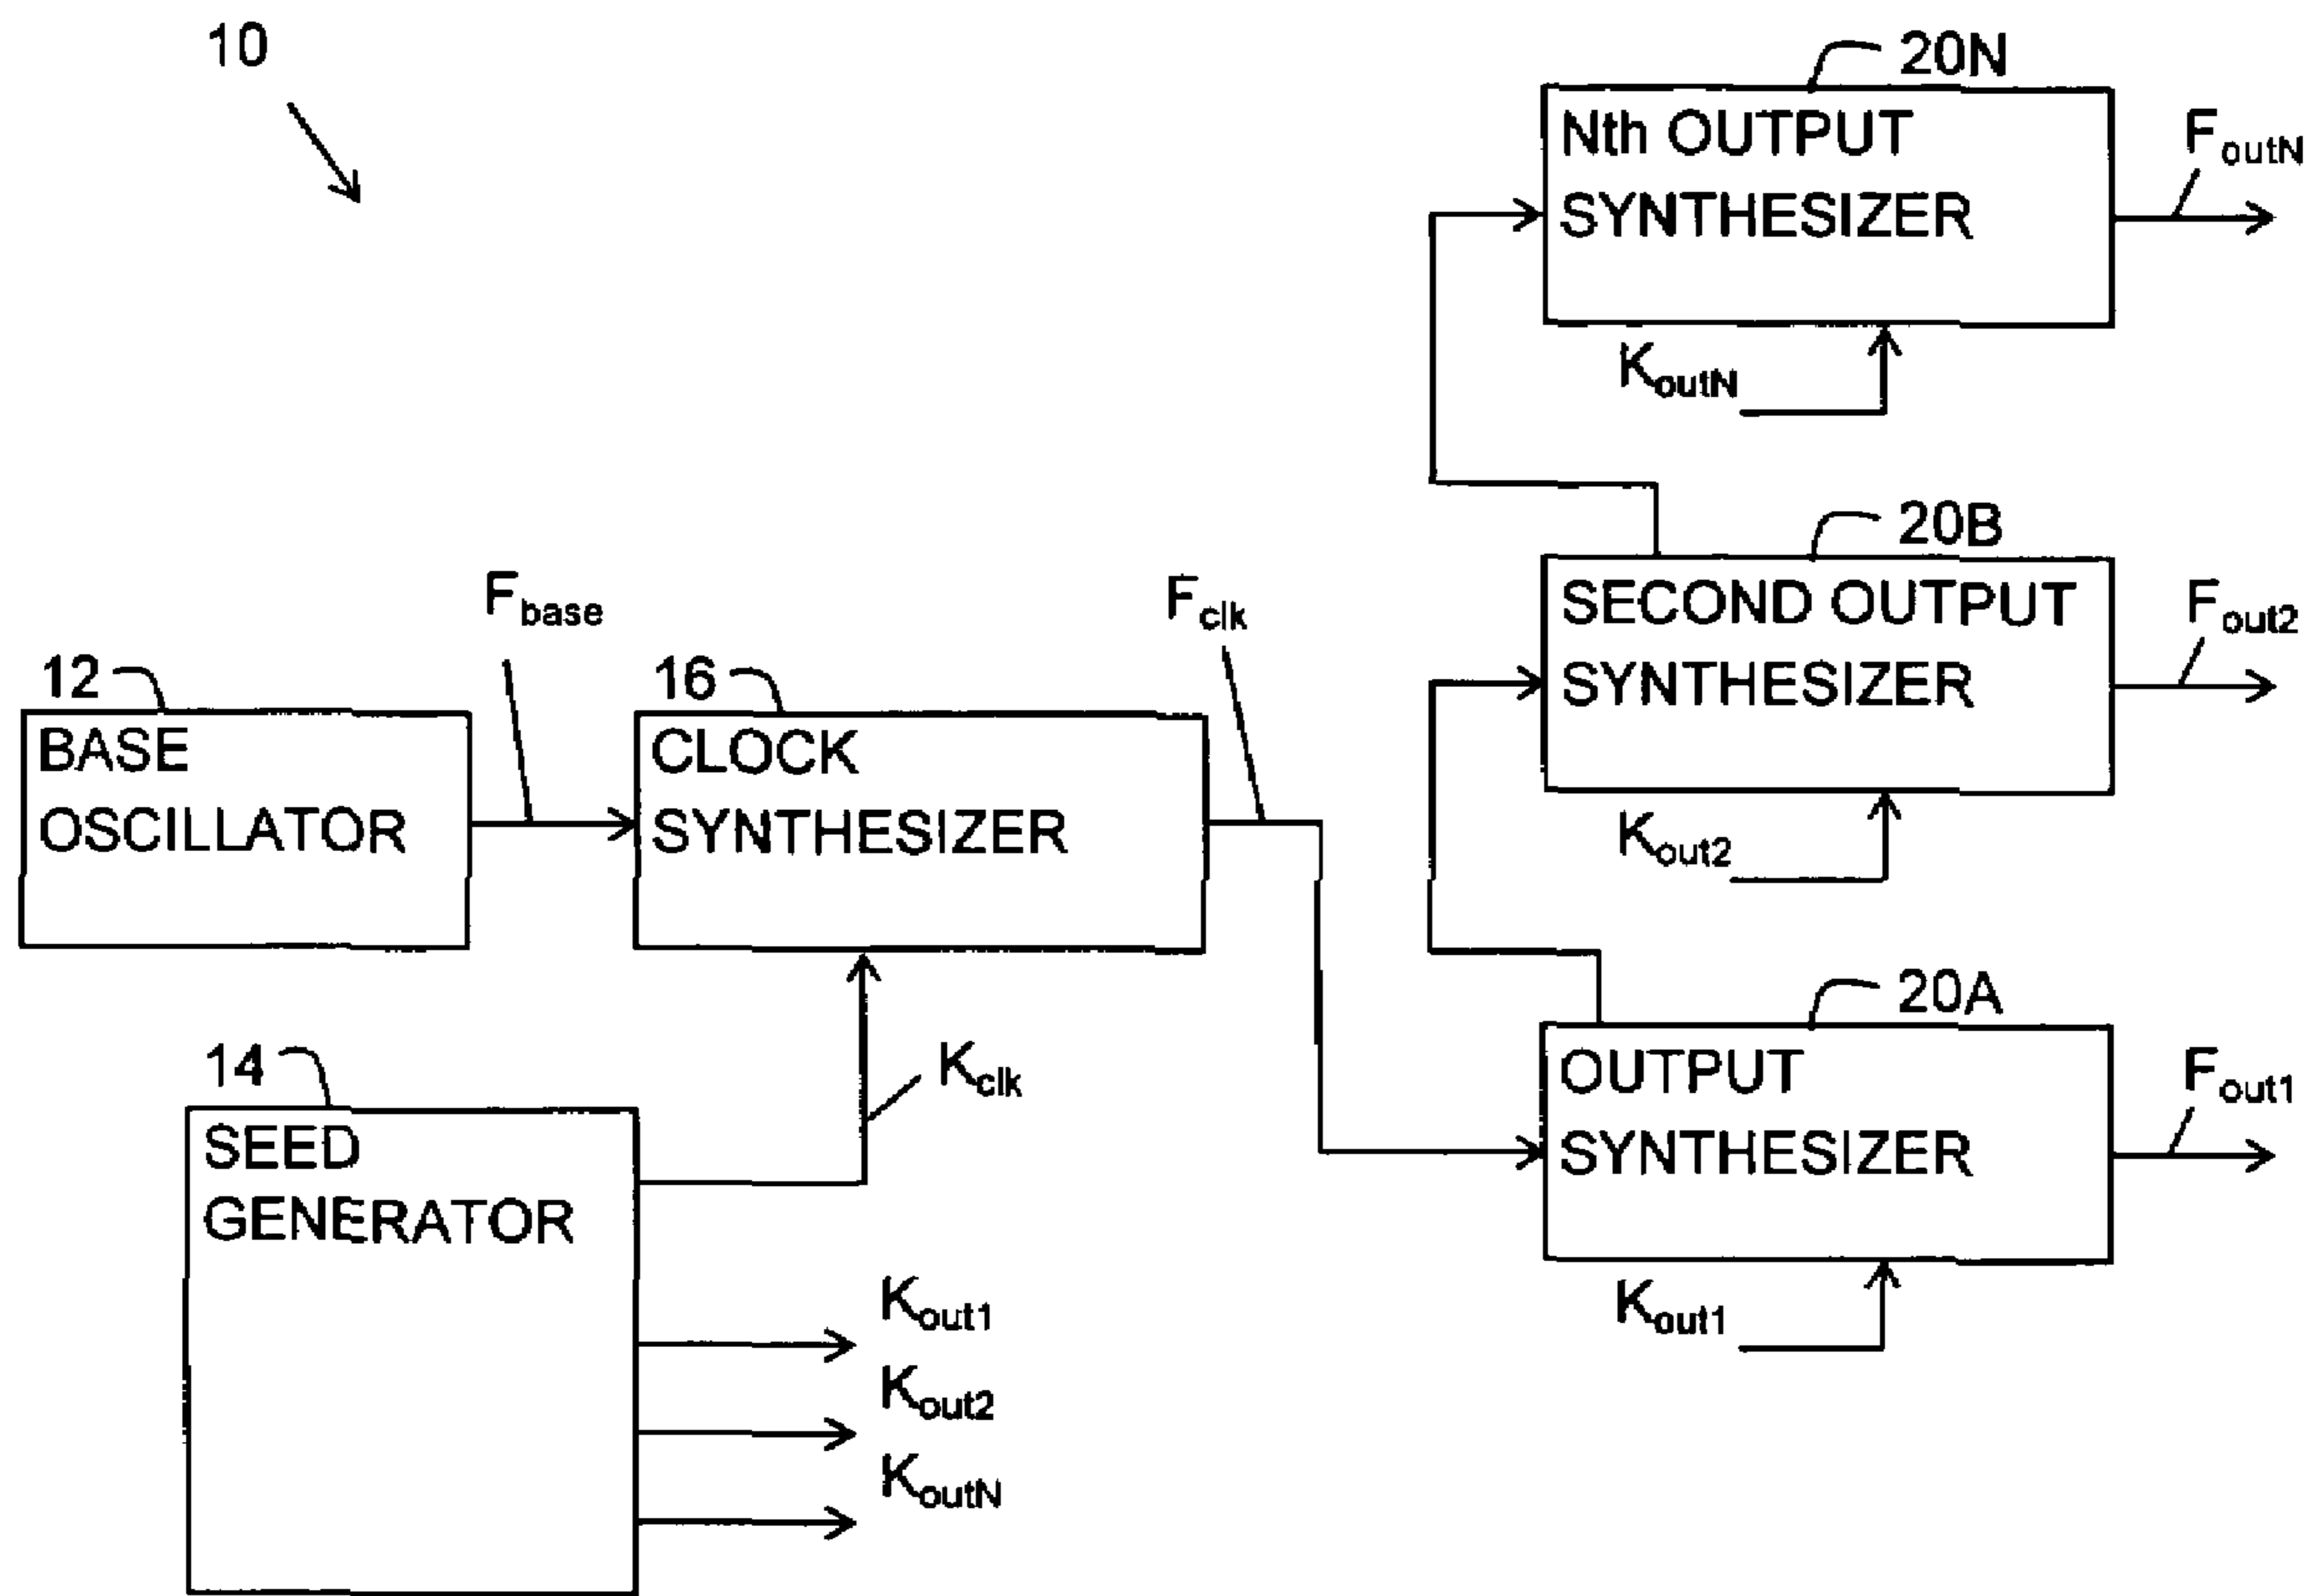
10

20N
Nth OUTPUT SYNTHESIZER
$F_{outN}$
$K_{outN}$

20B
SECOND OUTPUT SYNTHESIZER
$F_{out2}$
$K_{out2}$

$F_{base}$
$F_{clk}$

12
BASE OSCILLATOR

16
CLOCK SYNTHESIZER

20A
OUTPUT SYNTHESIZER
$F_{out1}$
$K_{out1}$

14
SEED GENERATOR

$K_{clk}$

$K_{out1}$
$K_{out2}$
$K_{outN}$